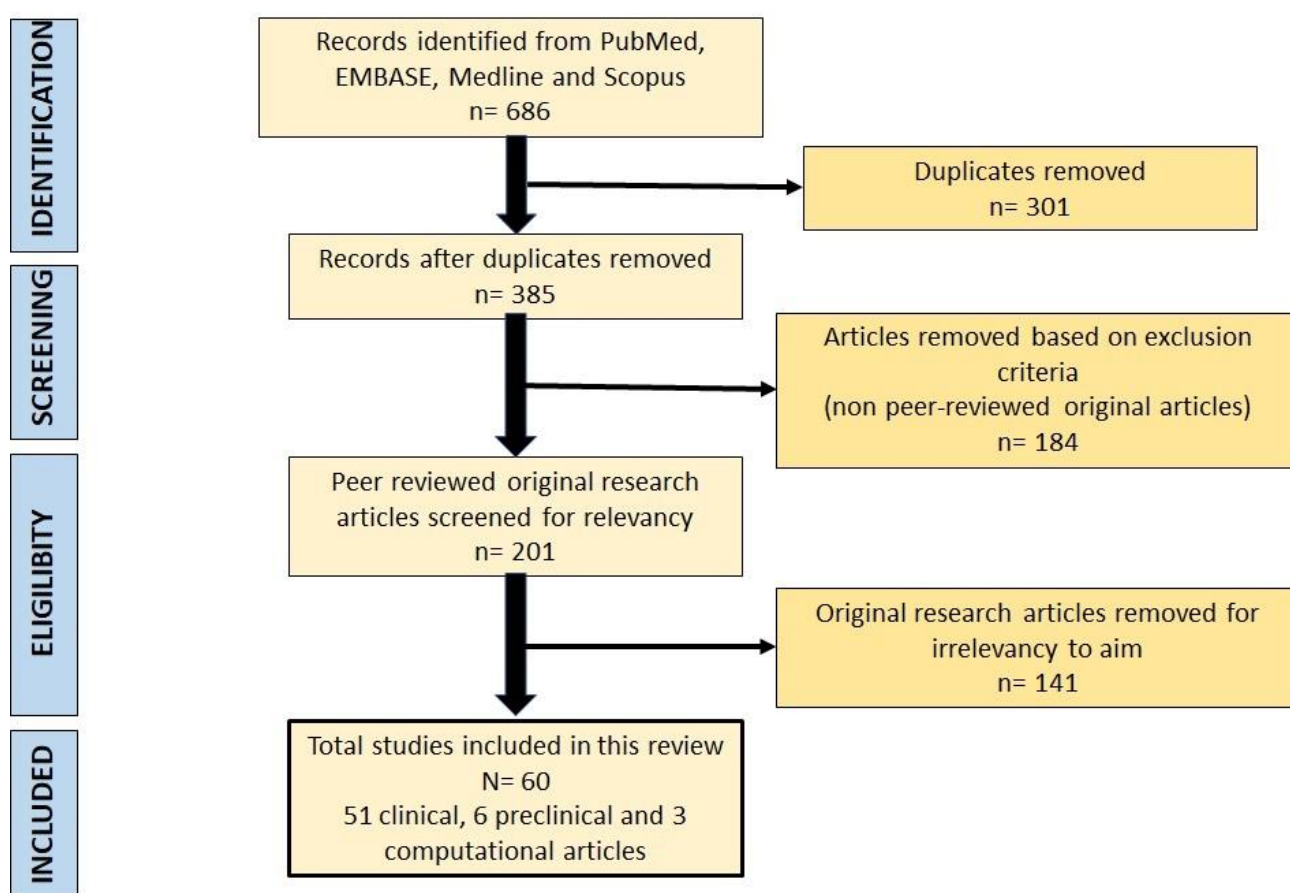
IDENTIFICATION

Records identified from PubMed, EMBASE, Medline and Scopus
n= 686

Duplicates removed
n= 301

SCREENING

Records after duplicates removed
n= 385

Articles removed based on exclusion criteria
(non peer-reviewed original articles)
n= 184

ELIGILIBITY

Peer reviewed original research articles screened for relevancy
n= 201

Original research articles removed for irrelevancy to aim
n= 141

INCLUDED

Total studies included in this review
N= 60
51 clinical, 6 preclinical and 3 computational articles